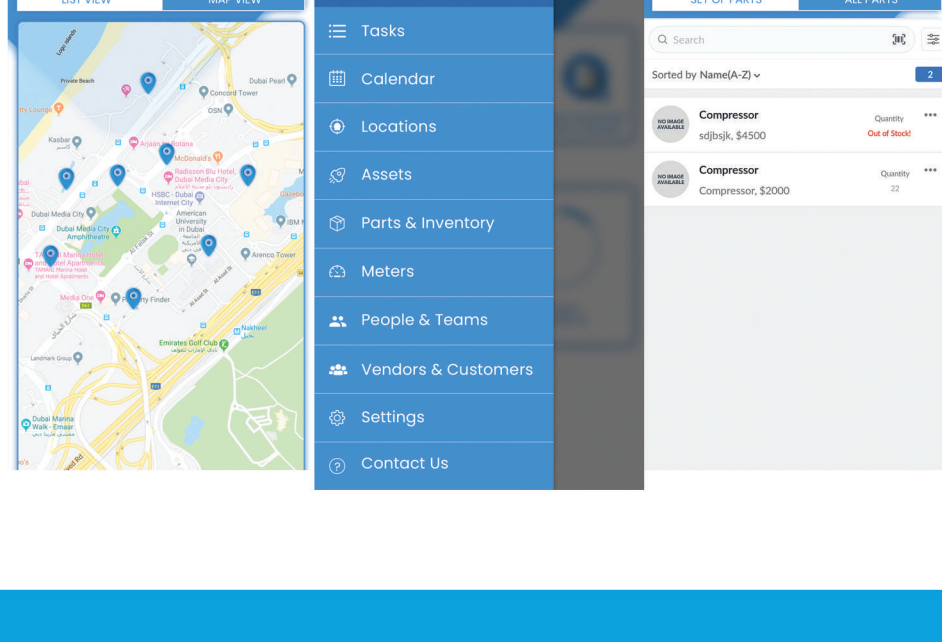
LIST VIEW

MAP VIEW

Private Beach

Dubai Pearl

Concord Tower

OSN

Kasbar

Arjaan by Rotana

McDonald's

Radisson Blu Hotel, Dubai Media City

HSBC - Dubai Internet City

American University in Dubai

Dubai Media City

Dubai Media City Amphitheatre

Arenco Tower

TAMANI Marina Hotel and Hotel Apartments

Media One

Property Finder

Nakheel

Emirates Golf Club

Landmark Group

Dubai Marina Walk - Emaar

Tasks

Calendar

Locations

Assets

Parts & Inventory

Meters

People & Teams

Vendors & Customers

Settings

Contact Us

SET OF PARTS

ALL PARTS

Search

Sorted by Name(A-Z)

2

NO IMAGE AVAILABLE

Compressor

sdjbsjk, $4500

Quantity

Out of Stock!

NO IMAGE AVAILABLE

Compressor

Compressor, $2000

Quantity

22